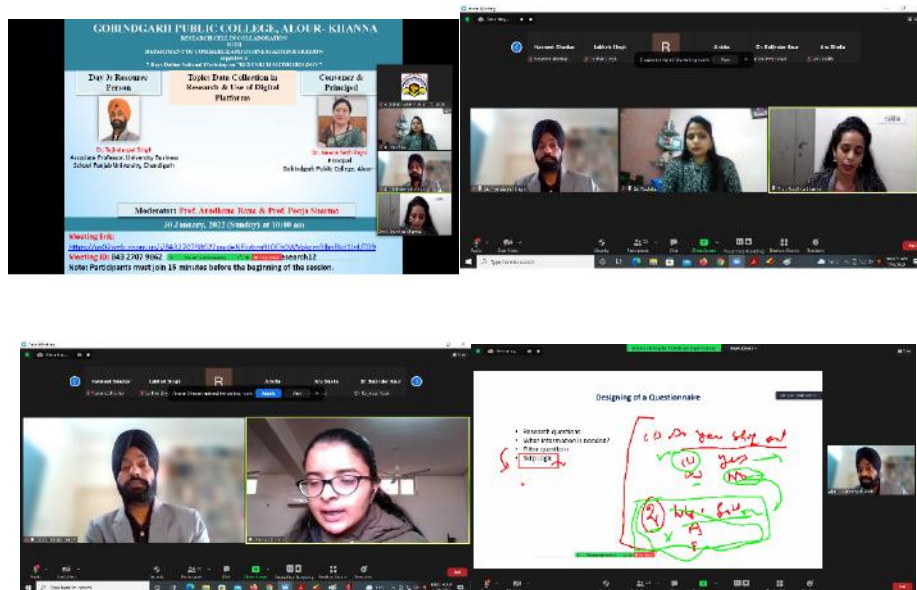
GOBINDGARH PUBLIC COLLEGE, ALOUR- KHANNA

RESEARCH CELL IN COLLABORATION WITH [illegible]

organizes a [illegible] Days Online National Workshop on "RESEARCH METHODOLOGY"

Day 3: Resource Person

Topic: Data Collection in Research & Use of Digital Platforms

Convener & Principal

Dr. Sukhdeep Singh
Associate Professor, University Business School Panjab University, Chandigarh

Dr. Neena Seth Pajni
Principal
Gobindgarh Public College, Alour

Moderators: Prof. Aradhana Rana & Prof. Pooja Sharma

30 January, 2022 (Sunday) at 10:00 am

Meeting link:
https://us06web.zoom.us/j/84327079862?pwd=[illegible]

Meeting ID: 843 2707 9862 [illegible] search12

Note: Participants must join 15 minutes before the beginning of the session.

Designing of a Questionnaire

• Research questions
• What information is needed?
• Filter questions
• Skip logic

(1) Do you ship out
(1) yes
No
(2) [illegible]